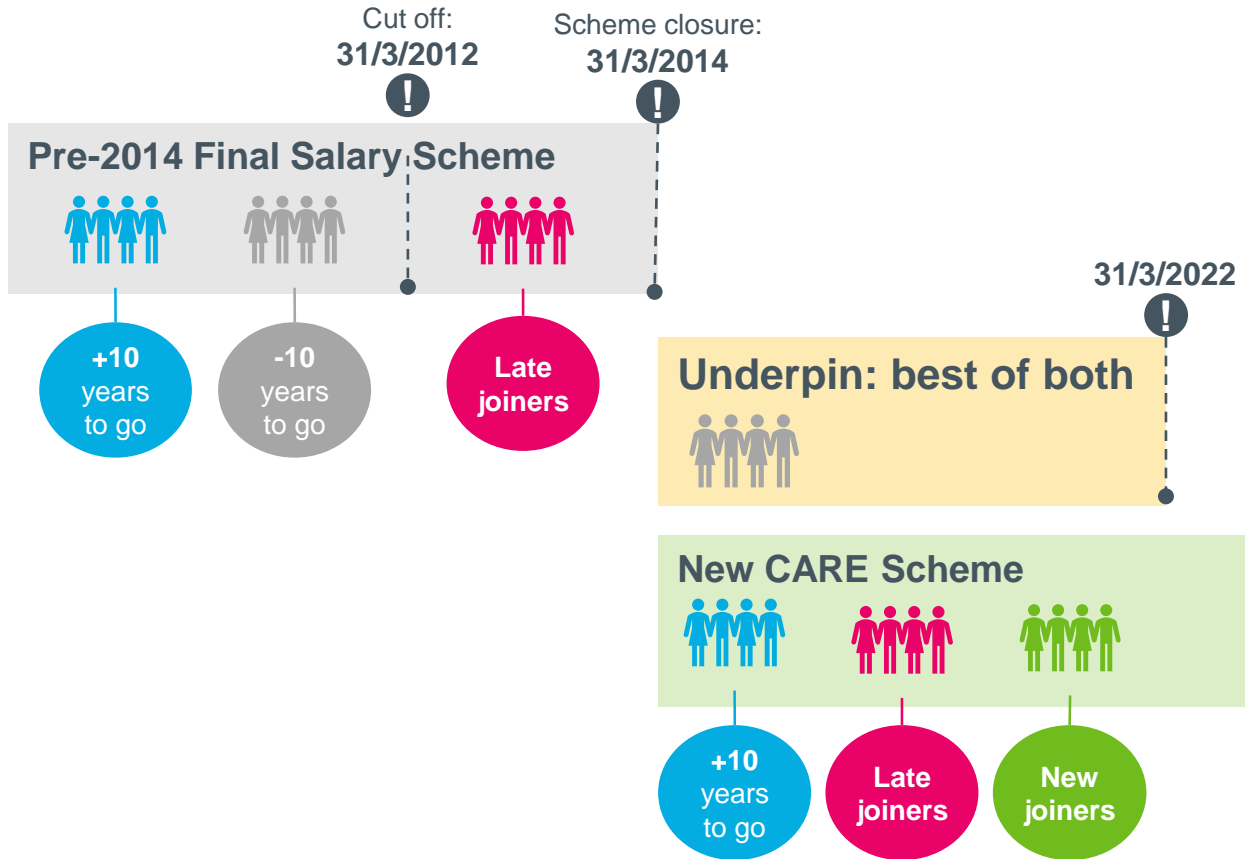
Cut off:
31/3/2012

Scheme closure:
31/3/2014

!

!

Pre-2014 Final Salary Scheme

+10 years to go

-10 years to go

Late joiners

31/3/2022

!

Underpin: best of both

New CARE Scheme

+10 years to go

Late joiners

New joiners